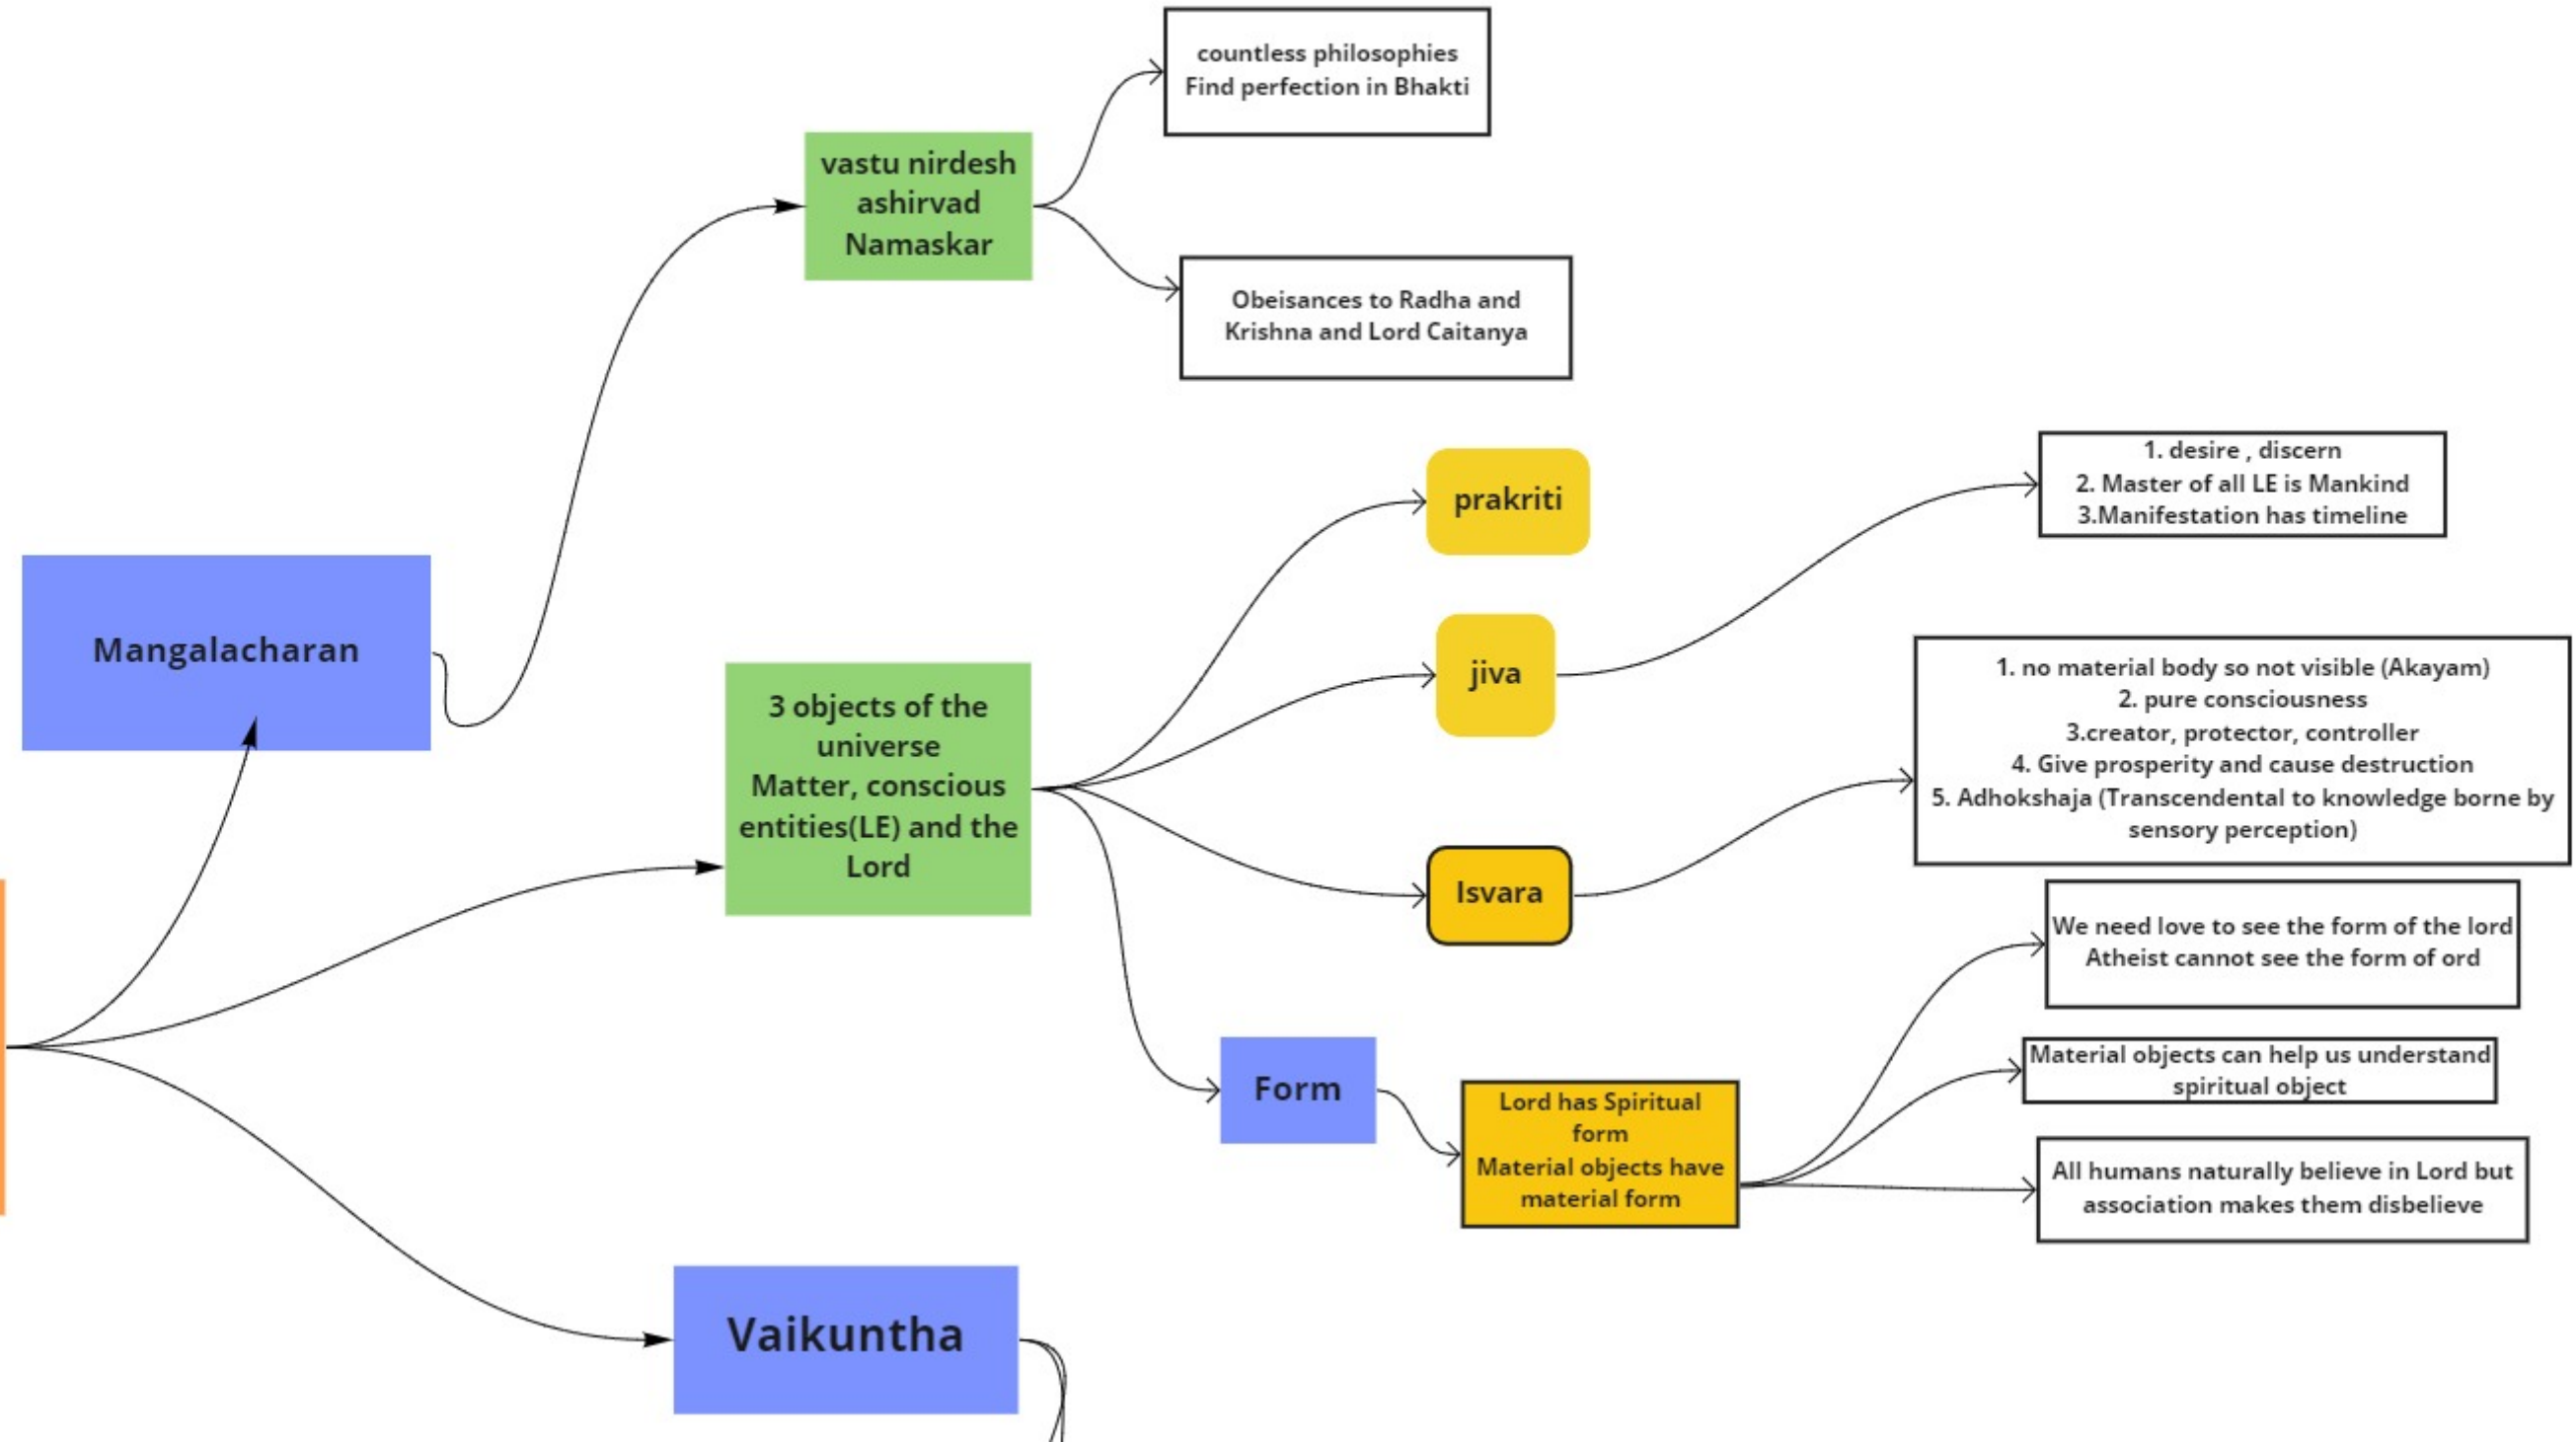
Mangalacharan

vastu nirdesh
ashirvad
Namaskar

countless philosophies
Find perfection in Bhakti

Obeisances to Radha and Krishna and Lord Caitanya

3 objects of the universe
Matter, conscious entities(LE) and the Lord

prakriti

jiva

1. desire , discern
2. Master of all LE is Mankind
3.Manifestation has timeline

Isvara

1. no material body so not visible (Akayam)
2. pure consciousness
3.creator, protector, controller
4. Give prosperity and cause destruction
5. Adhokshaja (Transcendental to knowledge borne by sensory perception)

Form

Lord has Spiritual form
Material objects have material form

We need love to see the form of the lord
Atheist cannot see the form of ord

Material objects can help us understand spiritual object

All humans naturally believe in Lord but association makes them disbelieve

Vaikuntha